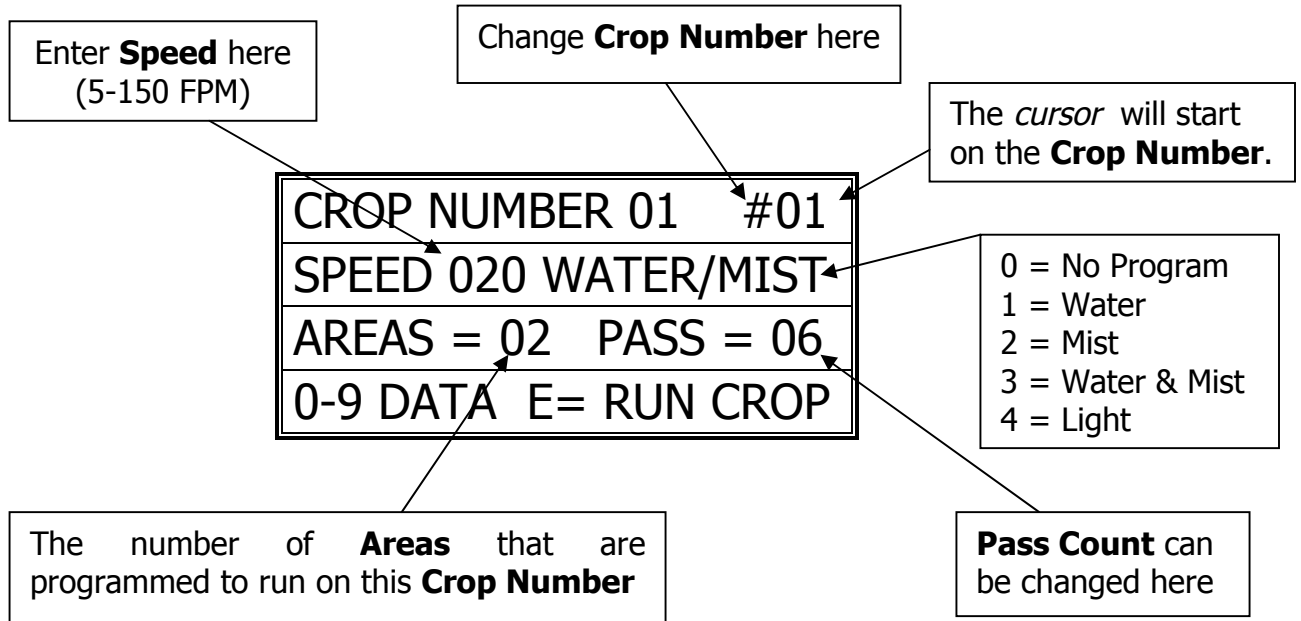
Enter **Speed** here (5-150 FPM)

Change **Crop Number** here

The *cursor* will start on the **Crop Number**.

| CROP NUMBER 01 #01 |
|---|
| SPEED 020 WATER/MIST |
| AREAS = 02 PASS = 06 |
| 0-9 DATA E= RUN CROP |

0 = No Program
1 = Water
2 = Mist
3 = Water & Mist
4 = Light

The number of **Areas** that are programmed to run on this **Crop Number**

**Pass Count** can be changed here